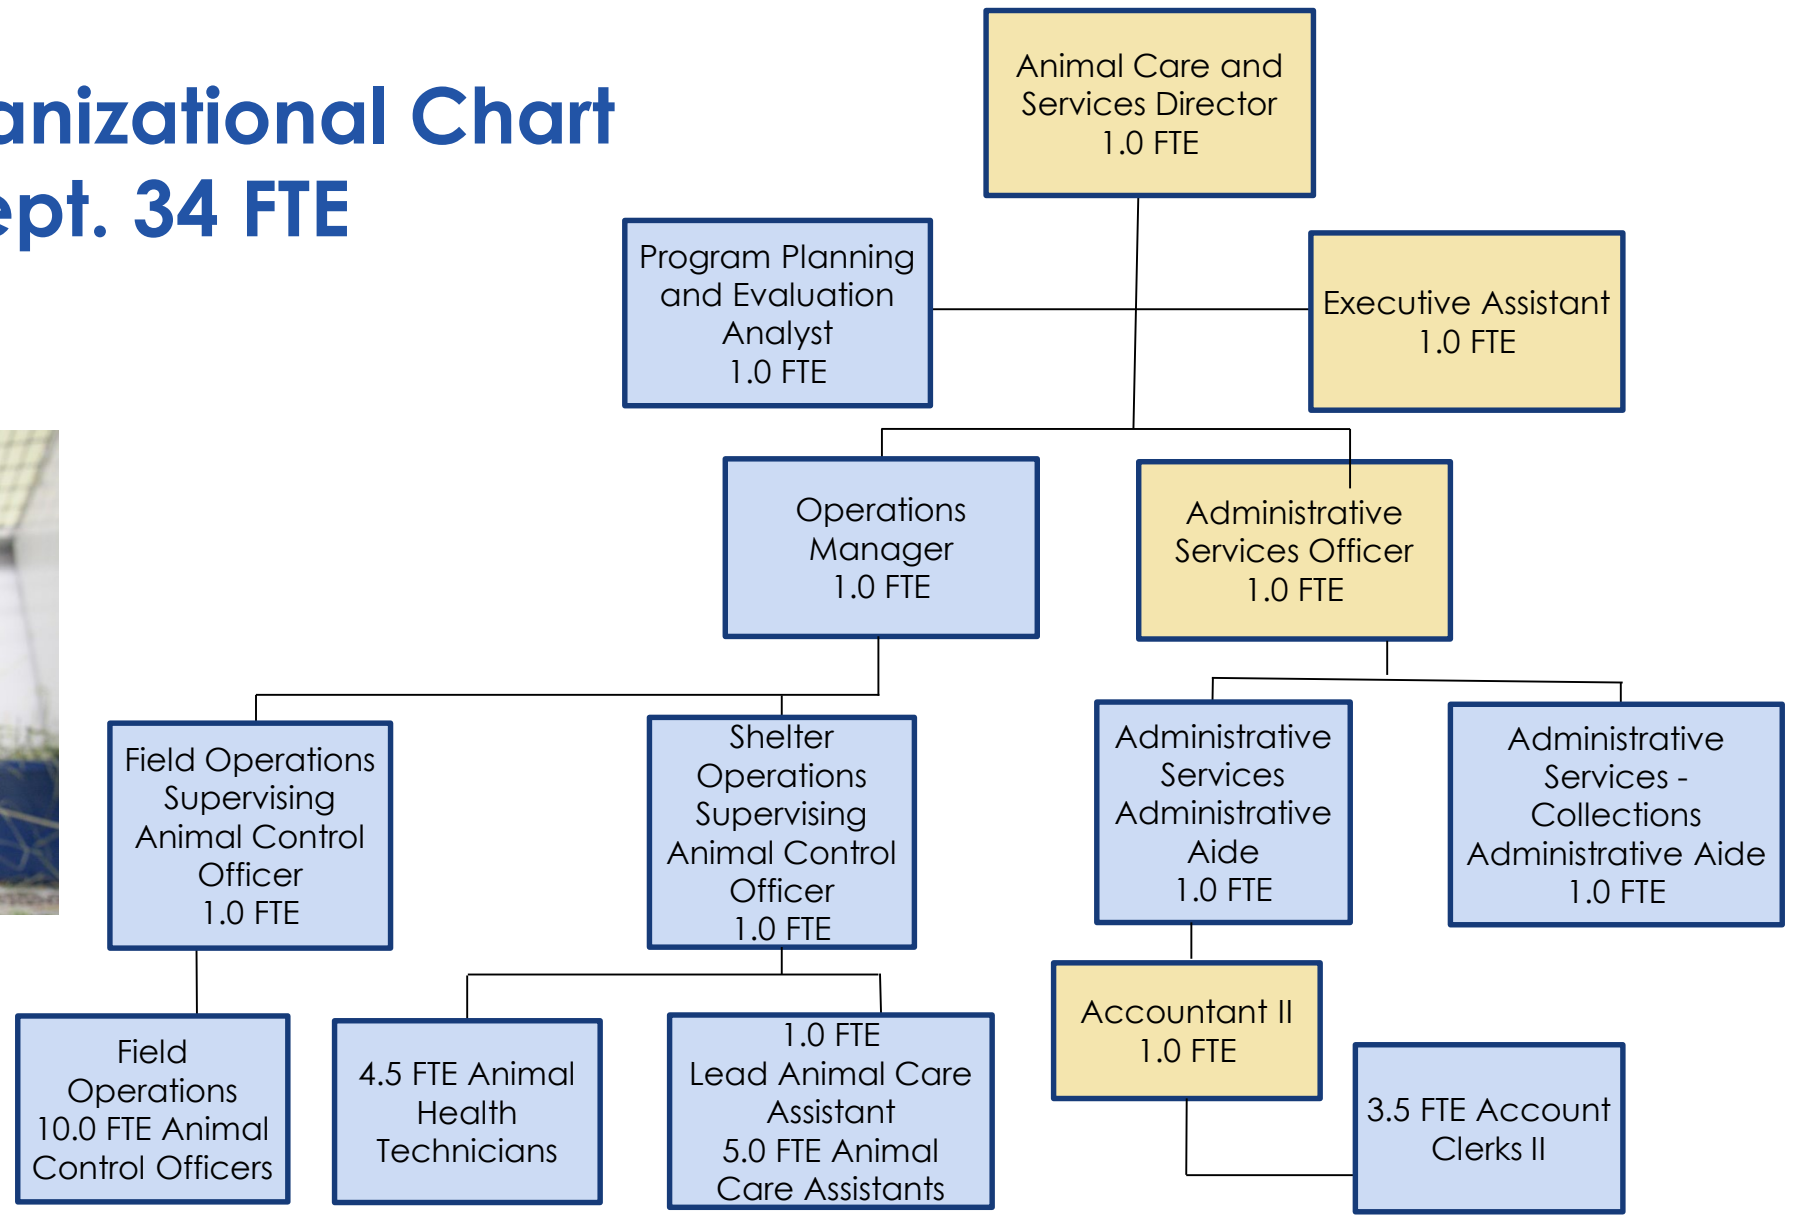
anizational Chart
ept. 34 FTE

Animal Care and Services Director
1.0 FTE

Program Planning and Evaluation Analyst
1.0 FTE

Executive Assistant
1.0 FTE

Operations Manager
1.0 FTE

Administrative Services Officer
1.0 FTE

Field Operations Supervising Animal Control Officer
1.0 FTE

Shelter Operations Supervising Animal Control Officer
1.0 FTE

Administrative Services Administrative Aide
1.0 FTE

Administrative Services - Collections Administrative Aide
1.0 FTE

Field Operations
10.0 FTE Animal Control Officers

4.5 FTE Animal Health Technicians

1.0 FTE
Lead Animal Care Assistant
5.0 FTE Animal Care Assistants

Accountant II
1.0 FTE

3.5 FTE Account Clerks II